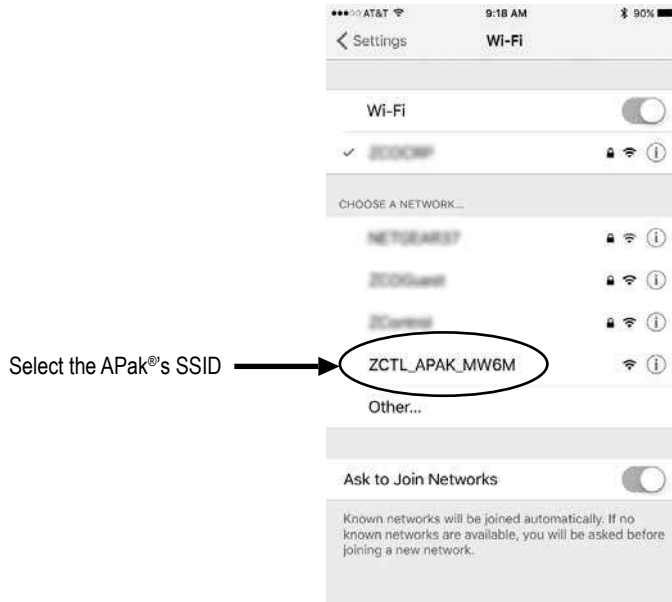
●●●○○ AT&T

9:18 AM

90%

< Settings

Wi-Fi

Wi-Fi

✓ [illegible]

CHOOSE A NETWORK...

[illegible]

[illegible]

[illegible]

Select the APak®'s SSID

ZCTL_APAK_MW6M

Other...

Ask to Join Networks

Known networks will be joined automatically. If no known networks are available, you will be asked before joining a new network.